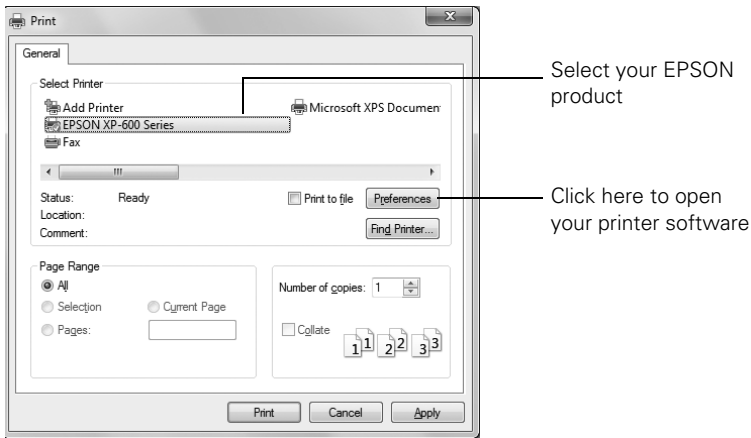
Print

General

Select Printer

Add Printer

Microsoft XPS Documen

EPSON XP-600 Series

Fax

Status: Ready

Location:

Comment:

Print to file

Preferences

Find Printer...

Page Range

All

Selection

Current Page

Pages:

Number of copies: 1

Collate

1 1 2 2 3 3

Print

Cancel

Apply

Select your EPSON product

Click here to open your printer software